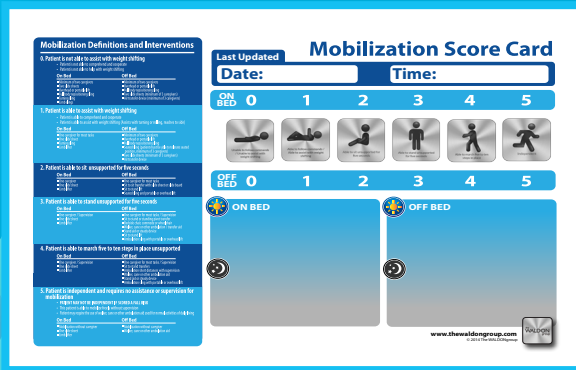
Mobilization Definitions and Interventions

0. Patient is not able to assist with weight shifting

1. Patient is able to assist with weight shifting

2. Patient is able to sit unsupported for five seconds

3. Patient is able to stand unsupported for five seconds

4. Patient is able to march five to ten steps in place unsupported

5. Patient is independent and requires no assistance or supervision for mobilization

On Bed
Off Bed

Mobilization Score Card

Last Updated
Date:
Time:

ON BED 0 1 2 3 4 5

OFF BED 0 1 2 3 4 5

ON BED
OFF BED

www.thewaldongroup.com
© 2014 The WALDON group